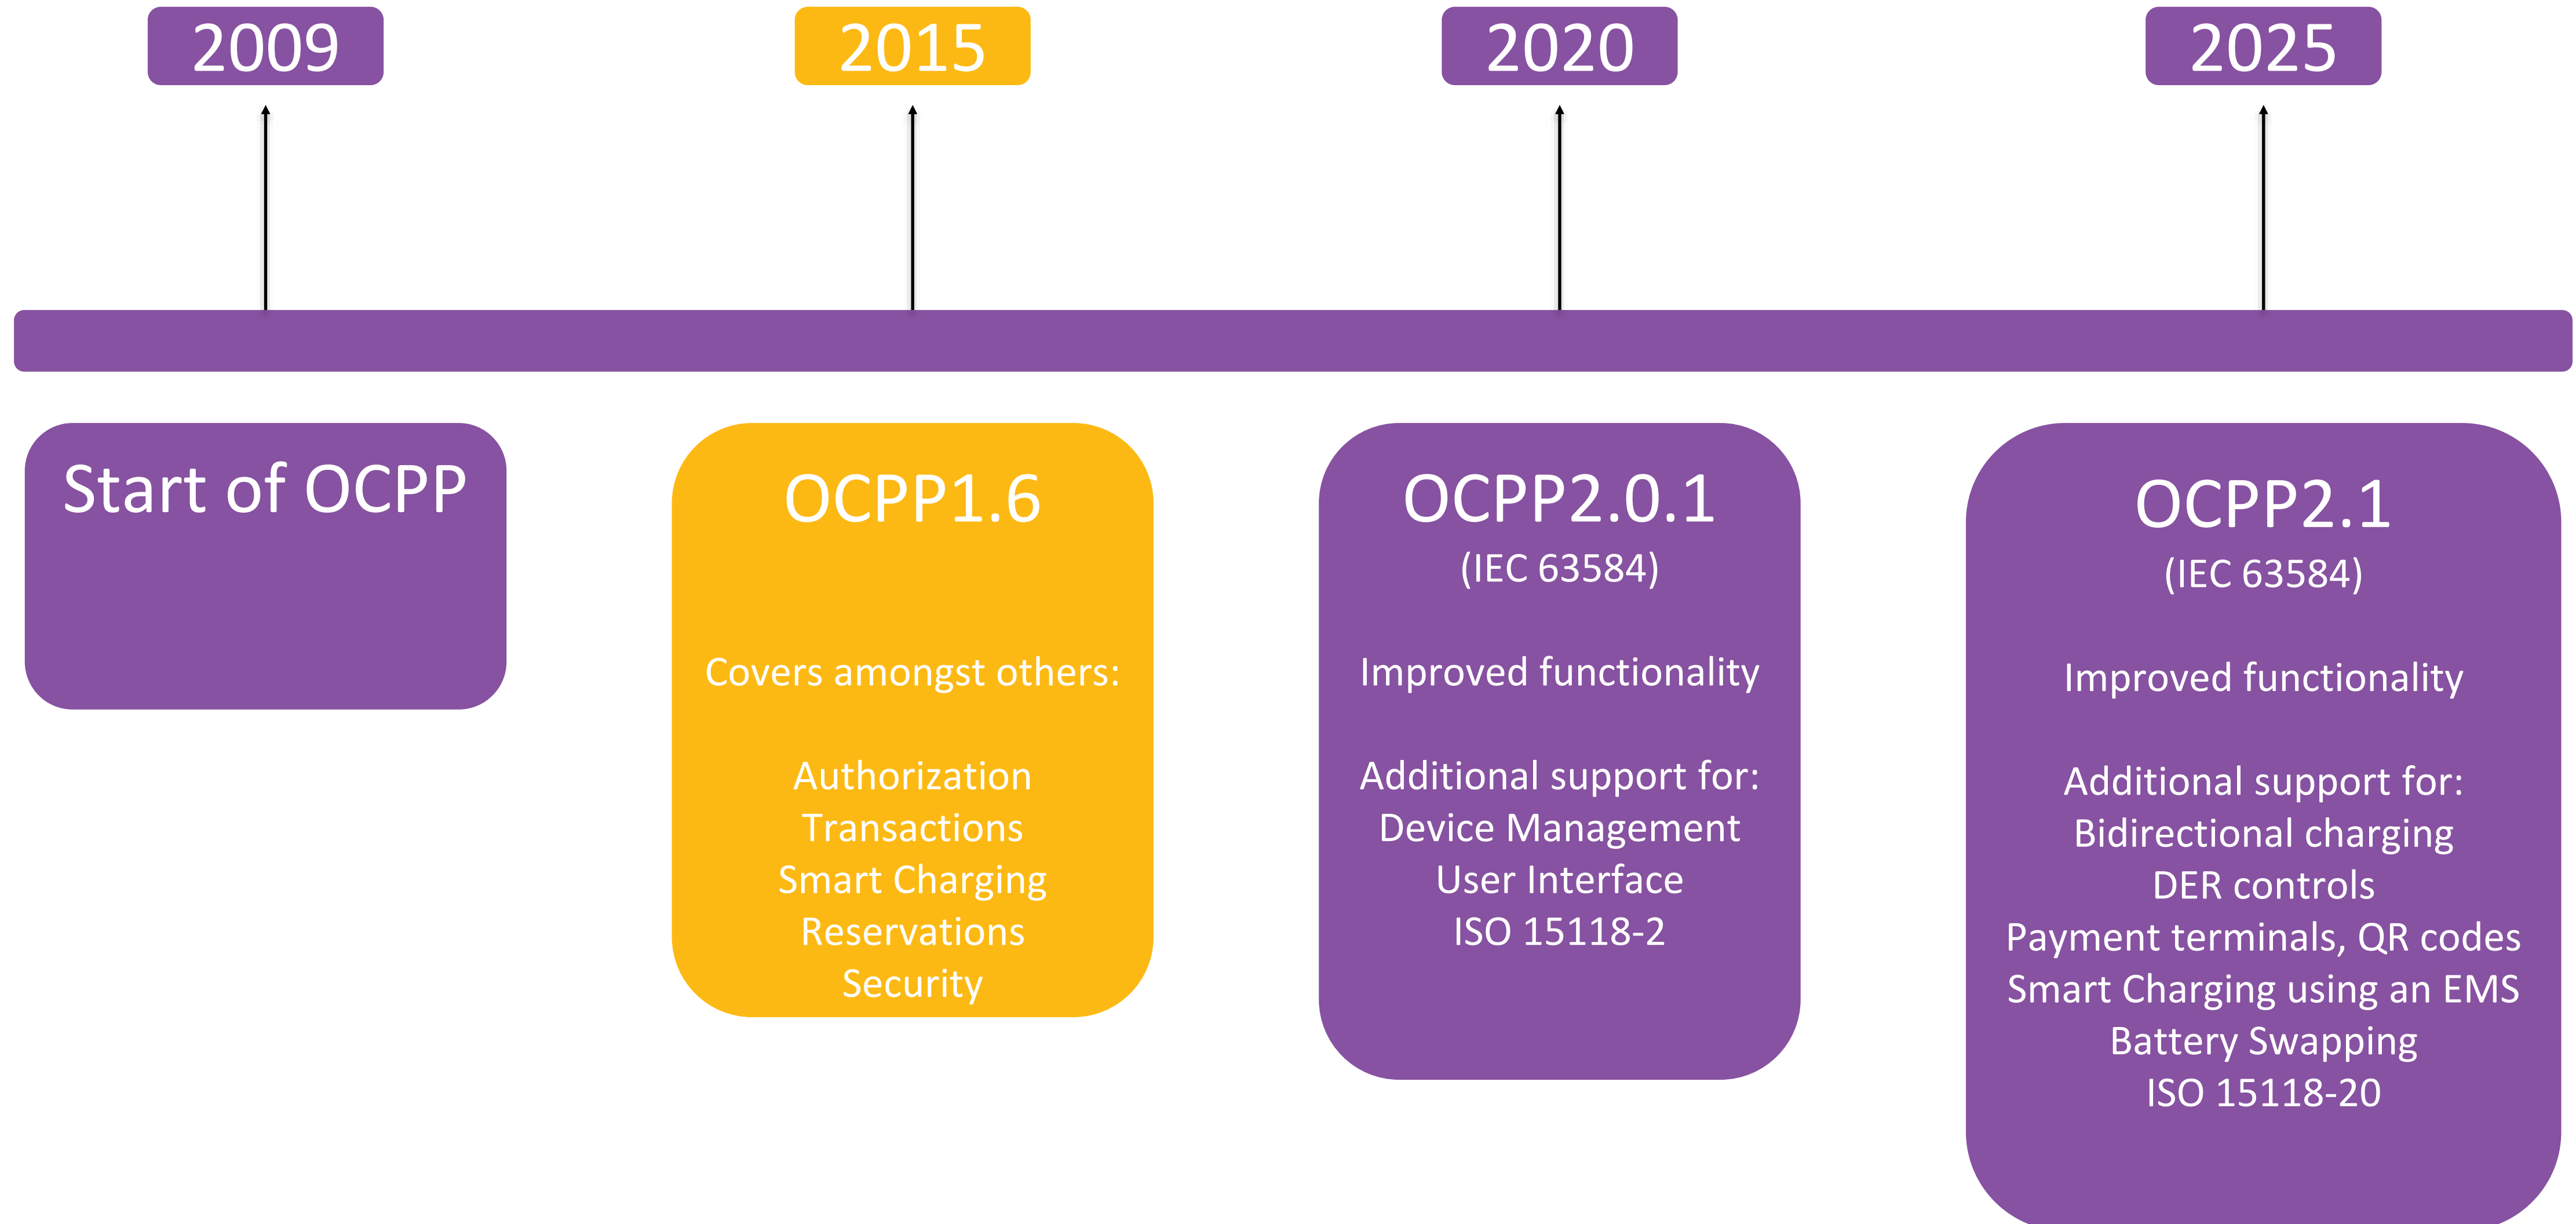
2009

2015

2020

2025

Start of OCPP

OCPP1.6

Covers amongst others:

Authorization
Transactions
Smart Charging
Reservations
Security

OCPP2.0.1
(IEC 63584)

Improved functionality

Additional support for:
Device Management
User Interface
ISO 15118-2

OCPP2.1
(IEC 63584)

Improved functionality

Additional support for:
Bidirectional charging
DER controls
Payment terminals, QR codes
Smart Charging using an EMS
Battery Swapping
ISO 15118-20